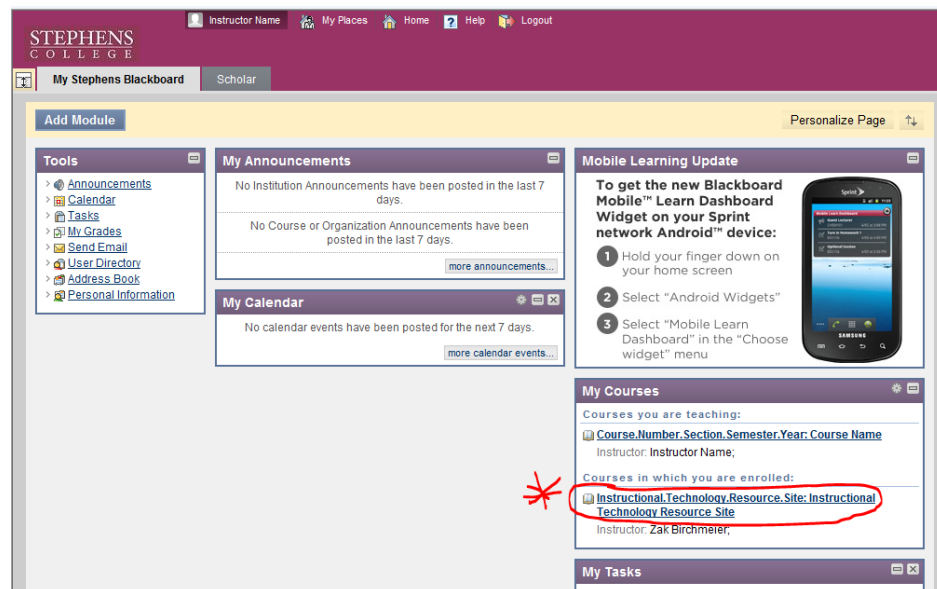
STEPHENS COLLEGE

Instructor Name My Places Home Help Logout

My Stephens Blackboard Scholar

Add Module

Personalize Page

Tools

Announcements
Calendar
Tasks
My Grades
Send Email
User Directory
Address Book
Personal Information

My Announcements

No Institution Announcements have been posted in the last 7 days.

No Course or Organization Announcements have been posted in the last 7 days.

more announcements...

My Calendar

No calendar events have been posted for the next 7 days.

more calendar events...

Mobile Learning Update

To get the new Blackboard Mobile™ Learn Dashboard Widget on your Sprint network Android™ device:

1 Hold your finger down on your home screen

2 Select "Android Widgets"

3 Select "Mobile Learn Dashboard" in the "Choose widget" menu

Sprint

SAMSUNG

My Courses

Courses you are teaching:

Course.Number.Section.Semester.Year: Course Name

Instructor: Instructor Name;

Courses in which you are enrolled:

Instructional.Technology.Resource.Site: Instructional Technology Resource Site

Instructor: Zak Birchmeier;

My Tasks